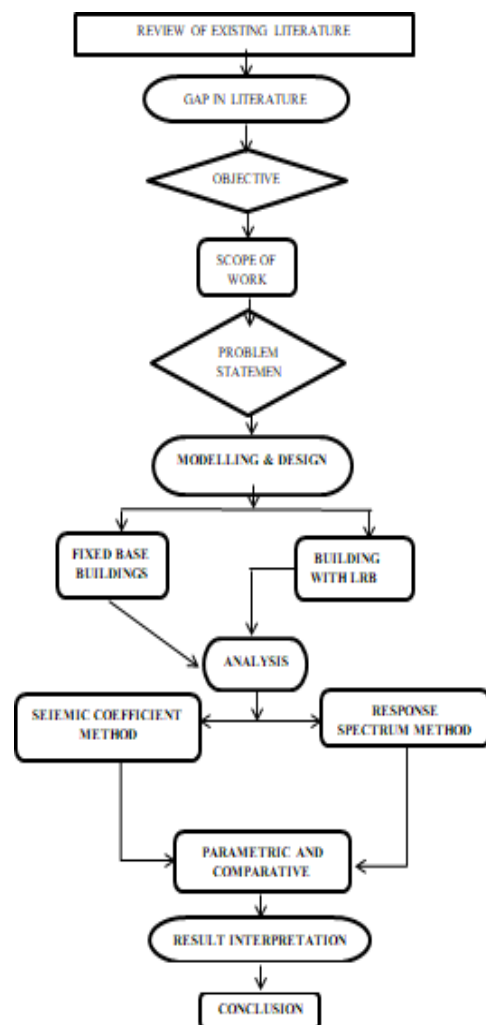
REVIEW OF EXISTING LITERATURE

GAP IN LITERATURE

OBJECTIVE

SCOPE OF WORK

PROBLEM STATEMEN

MODELLING & DESIGN

FIXED BASE BUILDINGS

BUILDING WITH LRB

ANALYSIS

SEIEMIC COEFFICIENT METHOD

RESPONSE SPECTRUM METHOD

PARAMETRIC AND COMPARATIVE

RESULT INTERPRETATION

CONCLUSION